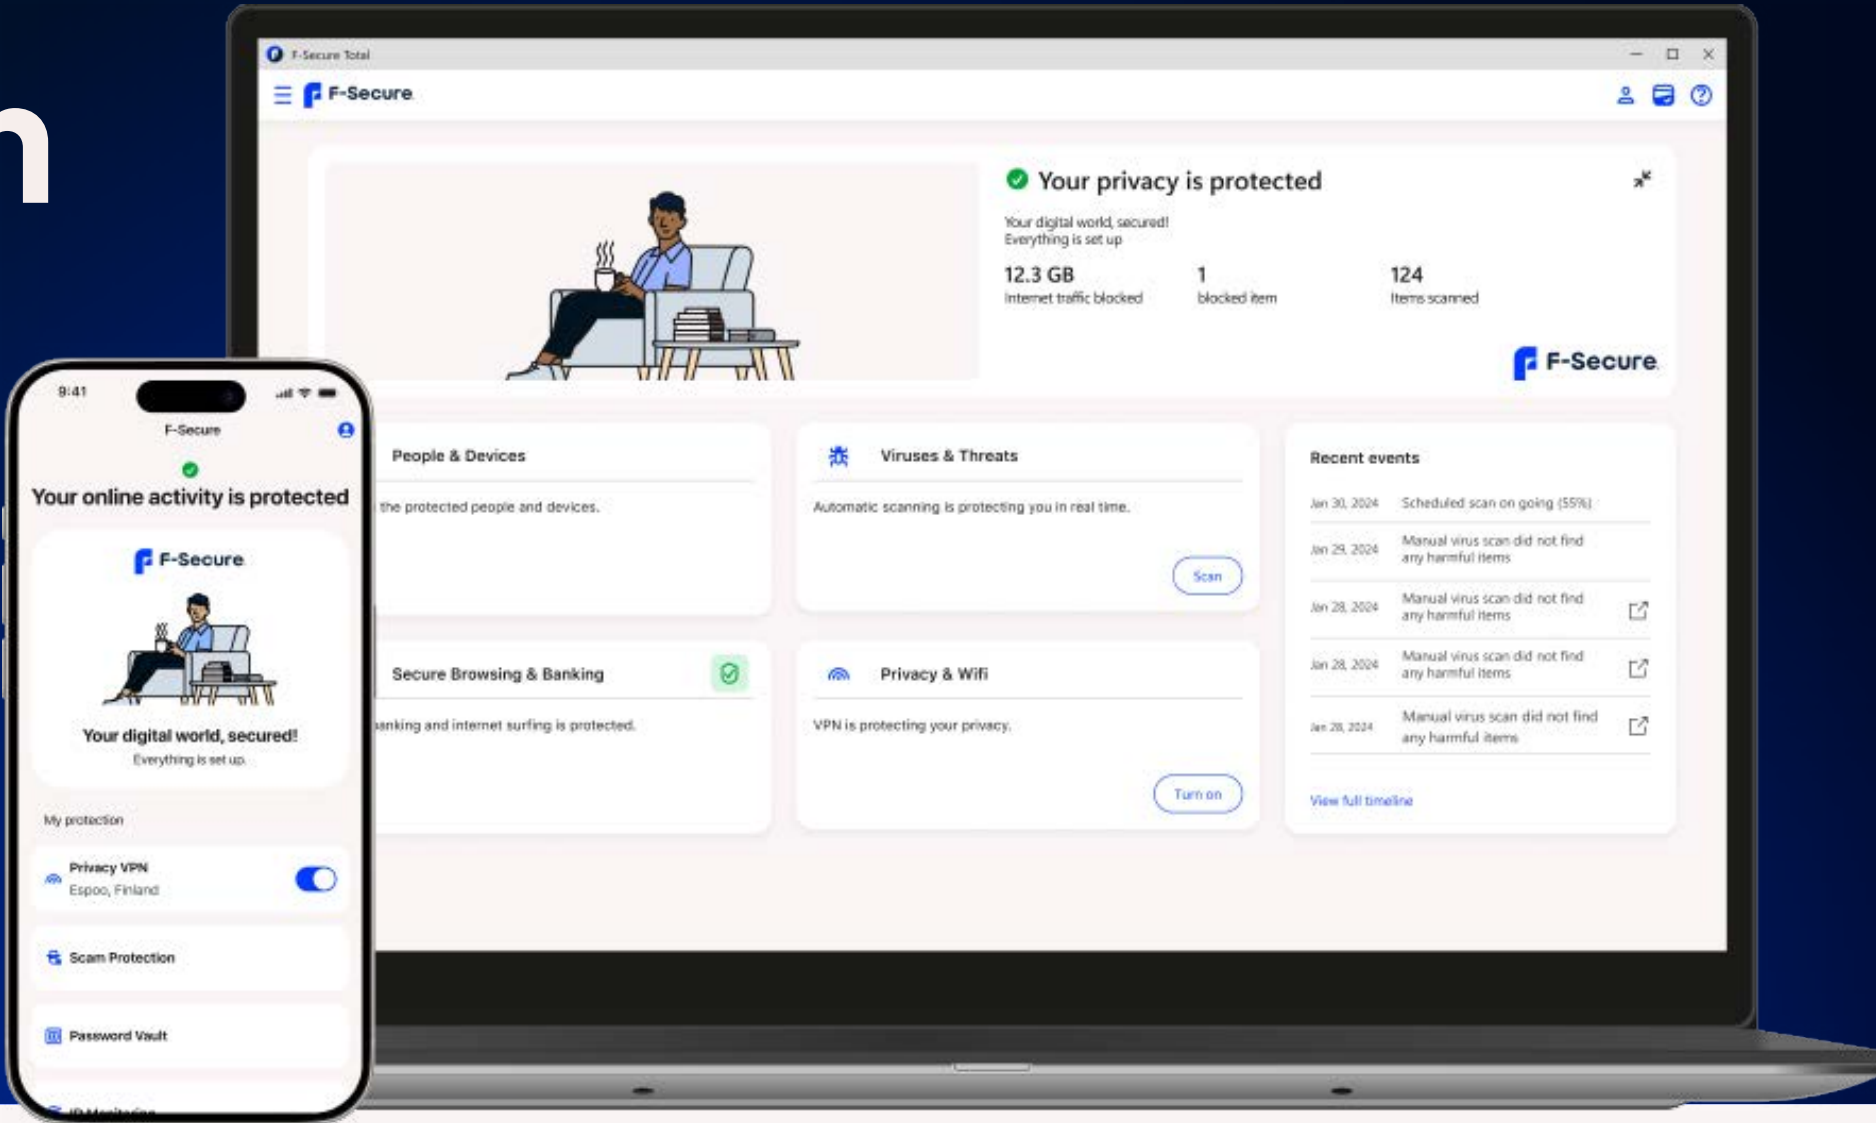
n

F-Secure Total

F-Secure

Your privacy is protected

Your digital world, secured!
Everything is set up

12.3 GB
Internet traffic blocked

1
blocked item

124
Items scanned

F-Secure

People & Devices

the protected people and devices.

Viruses & Threats

Automatic scanning is protecting you in real time.

Scan

Recent events

| | |
|---|---|
| Jan 30, 2024 | Scheduled scan on going (55%) |
| Jan 29, 2024 | Manual virus scan did not find any harmful items |
| Jan 28, 2024 | Manual virus scan did not find any harmful items |
| Jan 28, 2024 | Manual virus scan did not find any harmful items |
| Jan 28, 2024 | Manual virus scan did not find any harmful items |

View full timeline

Secure Browsing & Banking

anking and internet surfing is protected.

Privacy & Wifi

VPN is protecting your privacy.

Turn on

9:41

F-Secure

Your online activity is protected

F-Secure

Your digital world, secured!
Everything is set up.

My protection

Privacy VPN
Espoo, Finland

Scam Protection

Password Vault

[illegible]